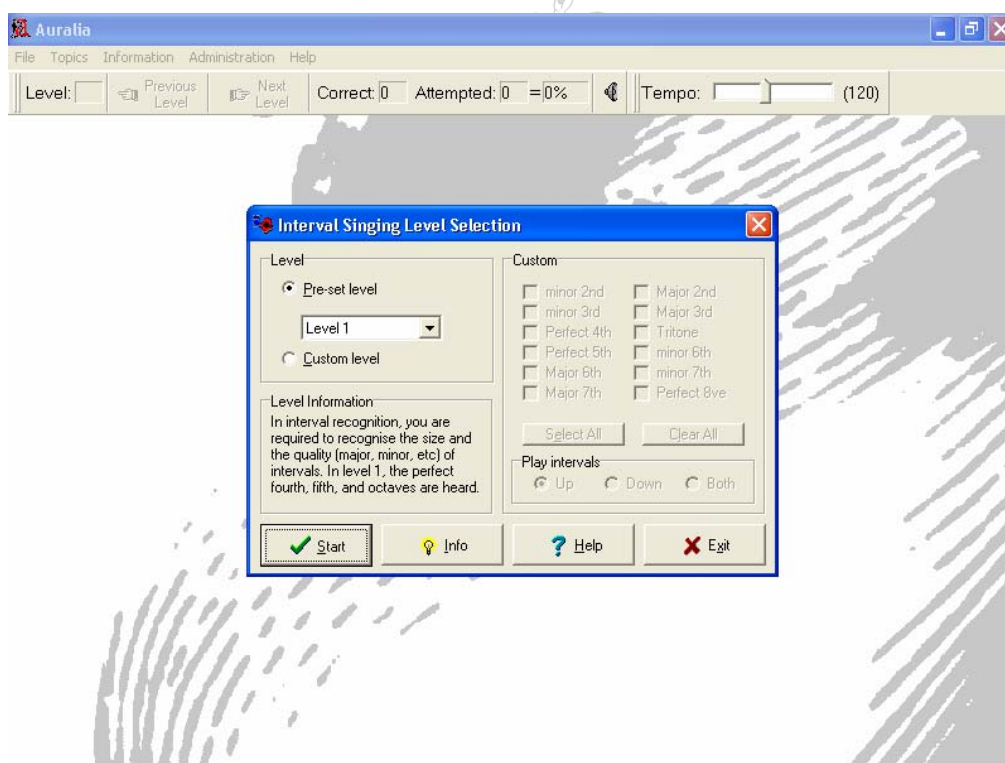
Auralia

File Topics Information Administration Help

Level: Previous Level Next Level Correct: 0 Attempted: 0 = 0% Tempo: (120)

Interval Singing Level Selection

Level

Pre-set level

Level 1

Custom level

Level Information

In interval recognition, you are required to recognise the size and the quality (major, minor, etc) of intervals. In level 1, the perfect fourth, fifth, and octaves are heard.

Custom

minor 2nd
Major 2nd
minor 3rd
Major 3rd
Perfect 4th
Tritone
Perfect 5th
minor 6th
Major 6th
minor 7th
Major 7th
Perfect 8ve

Select All
Clear All

Play intervals

Up
Down
Both

Start
Info
Help
Exit